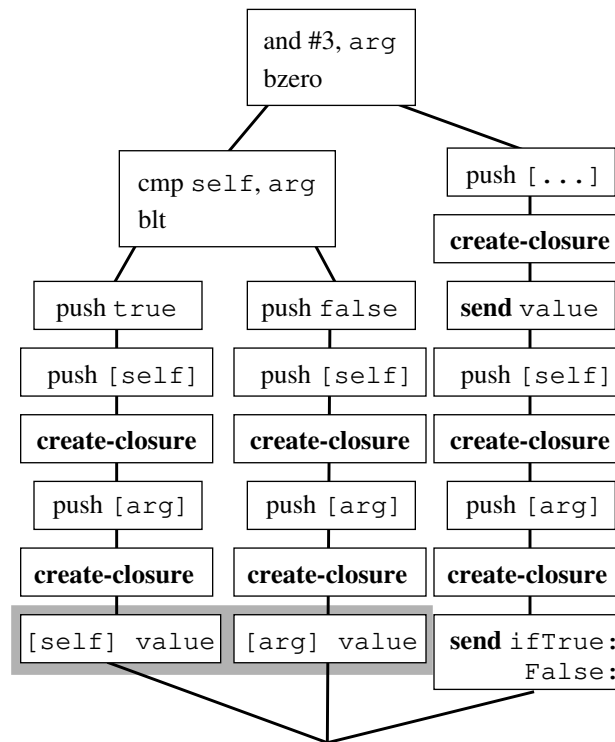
and #3, arg
bzero

cmp self, arg
blt

push [...]

create-closure

send value

push [self]

create-closure

push [arg]

create-closure

send ifTrue:
False:

push true

push [self]

create-closure

push [arg]

create-closure

[self] value

push false

push [self]

create-closure

push [arg]

create-closure

[arg] value